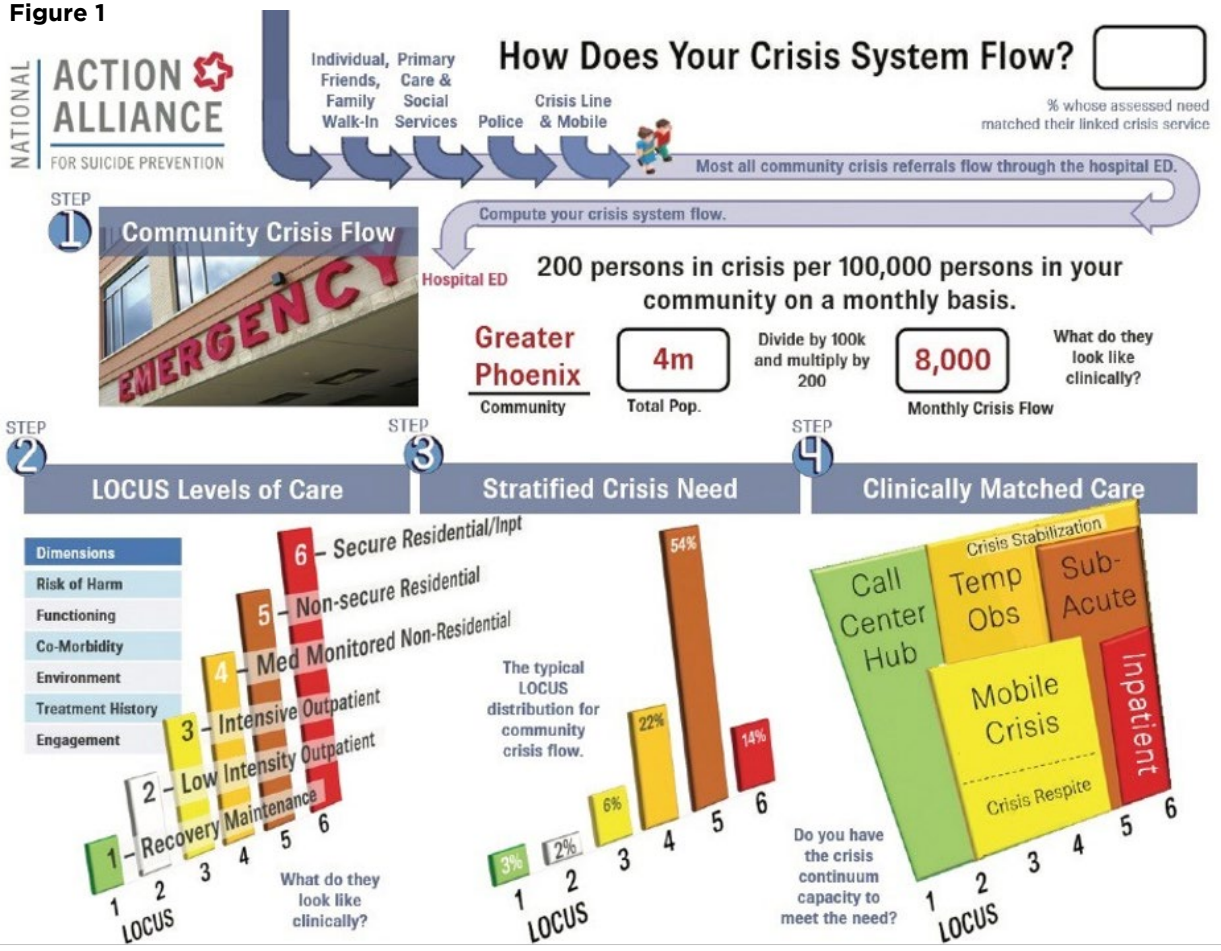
Figure 1

NATIONAL ACTION ALLIANCE FOR SUICIDE PREVENTION

Individual, Friends, Family Walk-In

Primary Care & Social Services

Police

Crisis Line & Mobile

How Does Your Crisis System Flow?

% whose assessed need matched their linked crisis service

Most all community crisis referrals flow through the hospital ED.

Compute your crisis system flow.

STEP 1 Community Crisis Flow

EMERGENCY

Hospital ED

200 persons in crisis per 100,000 persons in your community on a monthly basis.

| Greater Phoenix | 4m | Divide by 100k and multiply by 200 | 8,000 | What do they look like clinically? |
|---|---|---|---|---|
| Community | Total Pop. | | Monthly Crisis Flow | |

STEP 2 LOCUS Levels of Care

Dimensions
Risk of Harm
Functioning
Co-Morbidity
Environment
Treatment History
Engagement

6 – Secure Residential/Inpt
5 – Non-secure Residential
4 – Med Monitored Non-Residential
3 – Intensive Outpatient
2 – Low Intensity Outpatient
1 – Recovery Maintenance

1 2 3 4 5 6
LOCUS

What do they look like clinically?

STEP 3 Stratified Crisis Need

The typical LOCUS distribution for community crisis flow.

3% 2% 6% 22% 54% 14%

1 2 3 4 5 6
LOCUS

STEP 4 Clinically Matched Care

Crisis Stabilization

Call Center Hub

Temp Obs

Sub-Acute

Mobile Crisis

Crisis Respite

Inpatient

Do you have the crisis continuum capacity to meet the need?

1 2 3 4 5 6
LOCUS